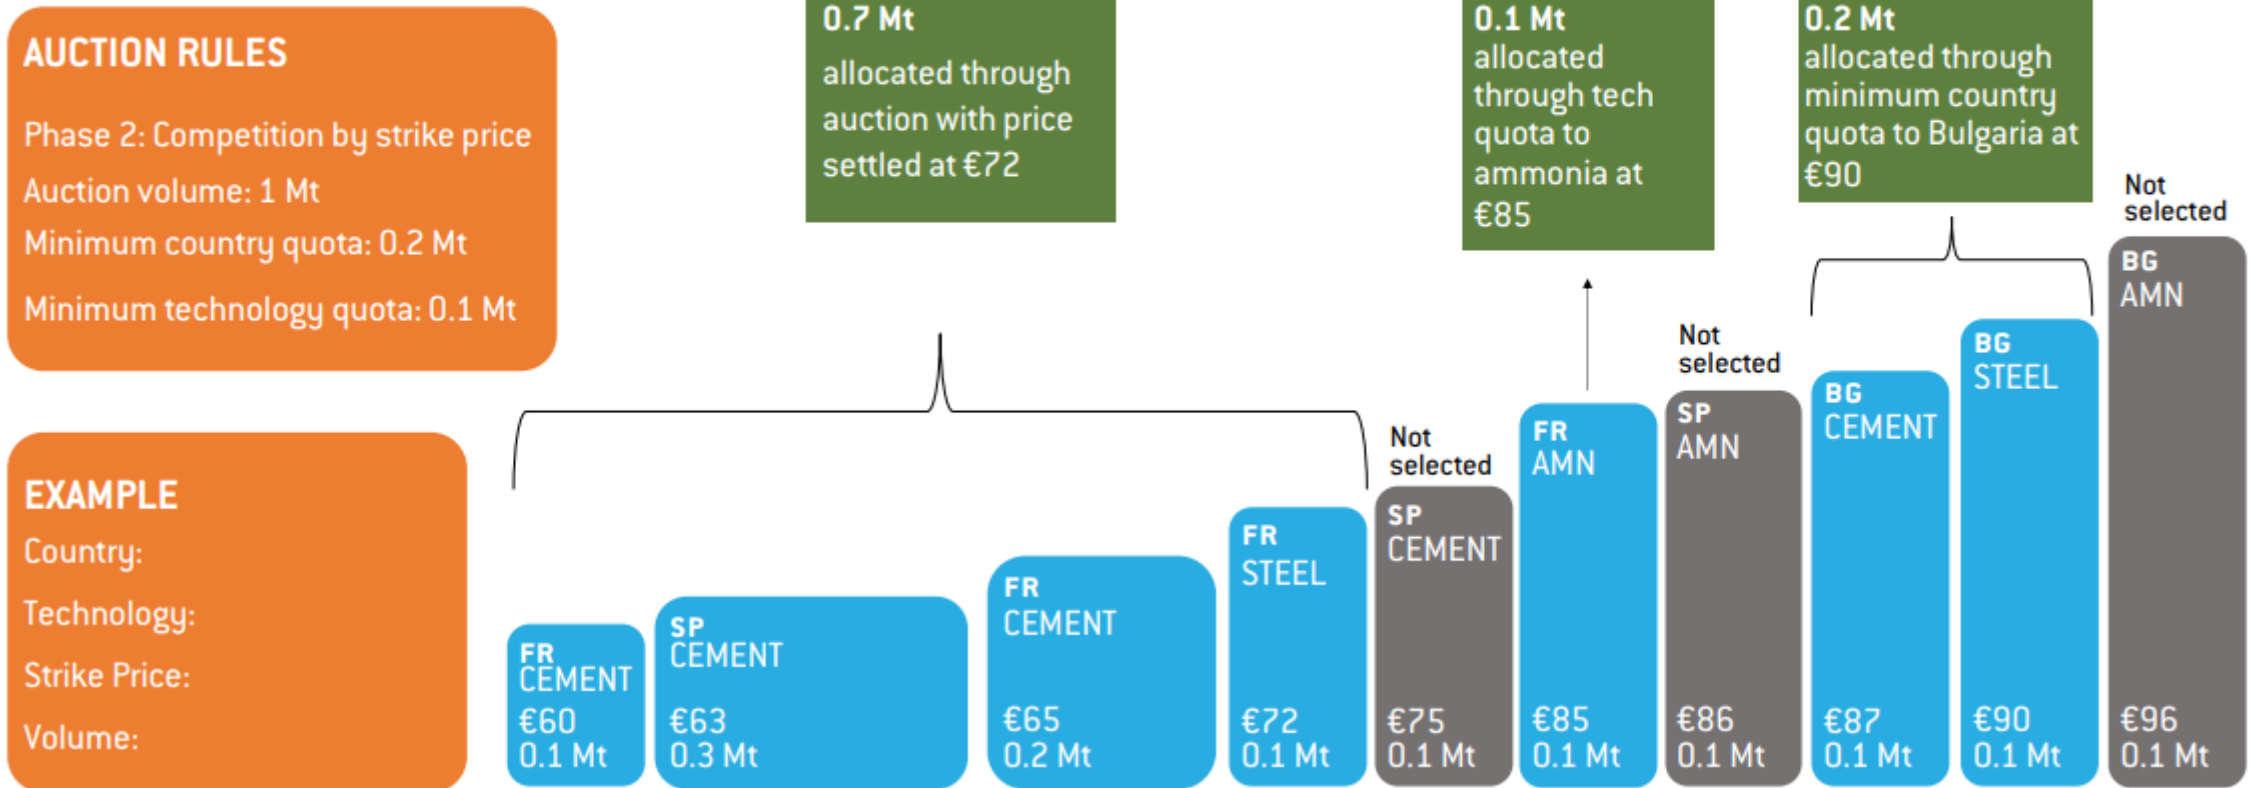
AUCTION RULES

Phase 2: Competition by strike price

Auction volume: 1 Mt

Minimum country quota: 0.2 Mt

Minimum technology quota: 0.1 Mt

EXAMPLE

Country:

Technology:

Strike Price:

Volume:

0.7 Mt
allocated through auction with price settled at €72

0.1 Mt
allocated through tech quota to ammonia at €85

0.2 Mt
allocated through minimum country quota to Bulgaria at €90

FR CEMENT €60 0.1 Mt

SP CEMENT €63 0.3 Mt

FR CEMENT €65 0.2 Mt

FR STEEL €72 0.1 Mt

Not selected

SP CEMENT €75 0.1 Mt

FR AMN €85 0.1 Mt

Not selected

SP AMN €86 0.1 Mt

BG CEMENT €87 0.1 Mt

BG STEEL €90 0.1 Mt

Not selected

BG AMN €96 0.1 Mt